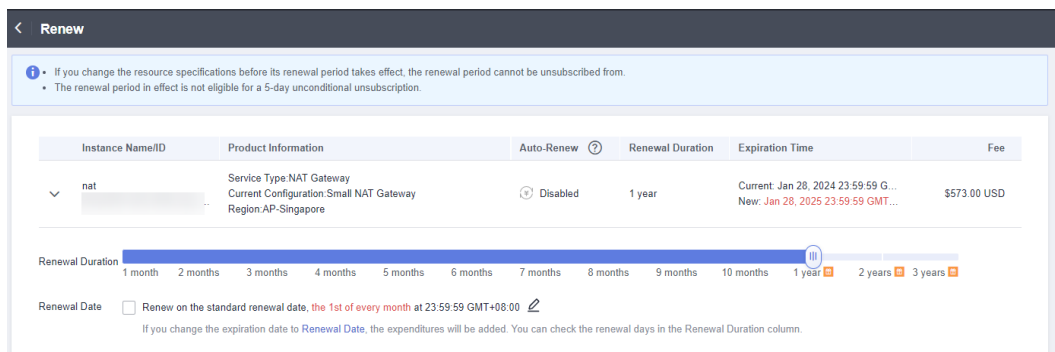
Renew

• If you change the resource specifications before its renewal period takes effect, the renewal period cannot be unsubscribed from.
• The renewal period in effect is not eligible for a 5-day unconditional unsubscription.

| | Instance Name/ID | Product Information | Auto-Renew | Renewal Duration | Expiration Time | Fee |
|---|---|---|---|---|---|---|
| | nat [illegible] | Service Type:NAT Gateway Current Configuration:Small NAT Gateway Region:AP-Singapore | Disabled | 1 year | Current: Jan 28, 2024 23:59:59 G... New: Jan 28, 2025 23:59:59 GMT... | $573.00 USD |

Renewal Duration 1 month 2 months 3 months 4 months 5 months 6 months 7 months 8 months 9 months 10 months 1 year 2 years 3 years

Renewal Date Renew on the standard renewal date, the 1st of every month at 23:59:59 GMT+08:00

If you change the expiration date to Renewal Date, the expenditures will be added. You can check the renewal days in the Renewal Duration column.